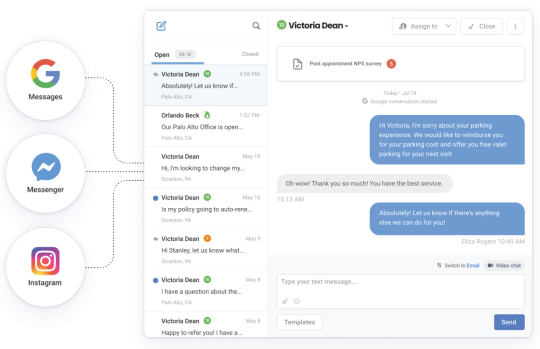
Messages

Messenger

Instagram

Open 56 ∨ Closed

Victoria Dean 4:56 PM
Absolutely! Let us know if...
Palo Alto, CA

Orlando Beck 1:02 PM
Our Palo Alto Office is open...
Palo Alto, CA

Victoria Dean May 10
Hi, I'm looking to change my...
Palo Alto, CA

Victoria Dean May 10
Is my policy going to auto-rene...
Scranton, PA

Victoria Dean May 9
Hi Stanley, let us know what...
Scranton, PA

Victoria Dean May 8
I have a question about the...
Palo Alto, CA

Victoria Dean May 5
Happy to refer you! I have a...

Victoria Dean

Assign to Close

Post appointment NPS survey

Today • Jul 18
Google conversation started

Hi Victoria, I'm sorry about your parking experience. We would like to reimburse you for your parking cost and offer you free valet parking for your next visit.

Oh wow! Thank you so much! You have the best service.

10:13 AM

Absolutely! Let us know if there's anything else we can do for you!

Eliza Rogers 10:40 AM

Switch to Email Video chat

Type your text message...

Templates Send